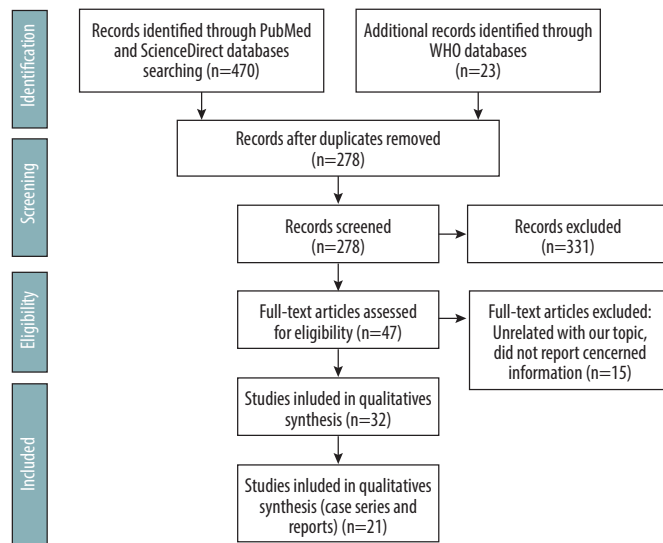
Identification

Records identified through PubMed and ScienceDirect databases searching (n=470)

Additional records identified through WHO databases (n=23)

Records after duplicates removed (n=278)

Screening

Records screened (n=278)

Records excluded (n=331)

Eligibility

Full-text articles assessed for eligibility (n=47)

Full-text articles excluded: Unrelated with our topic, did not report cencerned information (n=15)

Included

Studies inluded in qualitatives synthesis (n=32)

Studies inluded in qualitatives synthesis (case series and reports) (n=21)